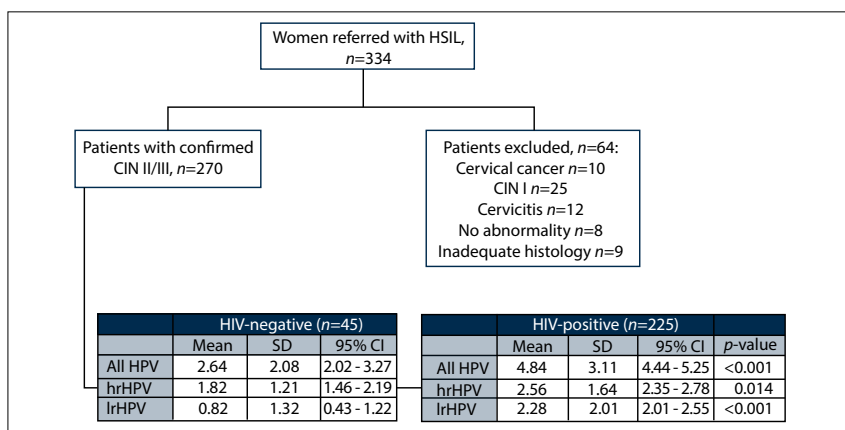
Women referred with HSIL, *n*=334

Patients with confirmed CIN II/III, *n*=270

Patients excluded, *n*=64:
Cervical cancer *n*=10
CIN I *n*=25
Cervicitis *n*=12
No abnormality *n*=8
Inadequate histology *n*=9

| | HIV-negative (*n*=45) | | |
|---|---|---|---|
| | Mean | SD | 95% CI |
| All HPV | 2.64 | 2.08 | 2.02 - 3.27 |
| hrHPV | 1.82 | 1.21 | 1.46 - 2.19 |
| lrHPV | 0.82 | 1.32 | 0.43 - 1.22 |

| | HIV-positive (*n*=225) | | | |
|---|---|---|---|---|
| | Mean | SD | 95% CI | *p*-value |
| All HPV | 4.84 | 3.11 | 4.44 - 5.25 | <0.001 |
| hrHPV | 2.56 | 1.64 | 2.35 - 2.78 | 0.014 |
| lrHPV | 2.28 | 2.01 | 2.01 - 2.55 | <0.001 |